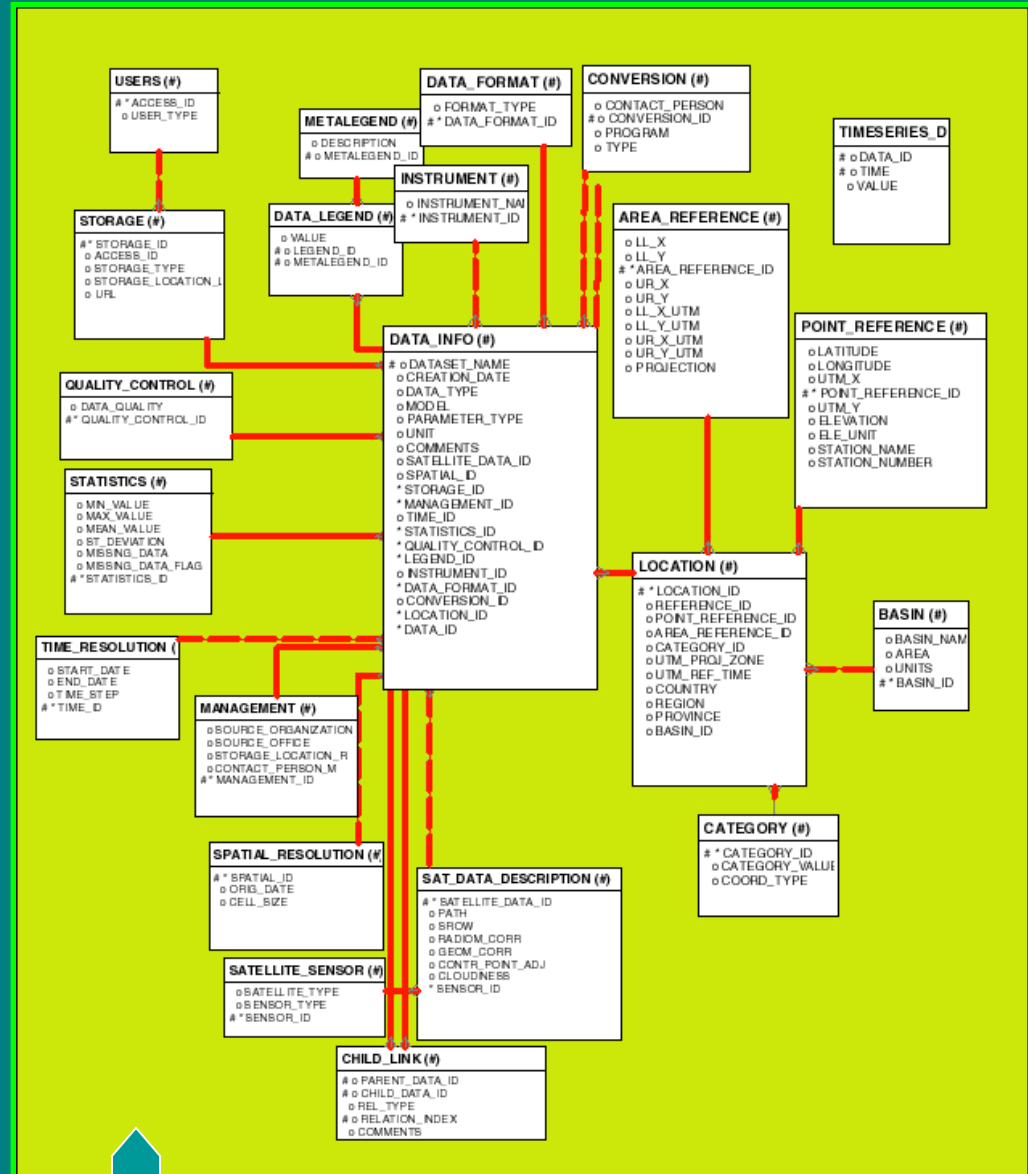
USERS (#)
# * ACCESS_ID
o USER_TYPE

DATA_FORMAT (#)
o FORMAT_TYPE
# * DATA_FORMAT_ID

CONVERSION (#)
o CONTACT_PERSON
# o CONVERSION_ID
o PROGRAM
o TYPE

TIMESERIES_D
# o DATA_ID
# o TIME
o VALUE

METALEGEND (#)
o DESCRIPTION
# o METALEGEND_ID

INSTRUMENT (#)
o INSTRUMENT_NAI
# * INSTRUMENT_ID

STORAGE (#)
# * STORAGE_ID
o ACCESS_ID
o STORAGE_TYPE
o STORAGE_LOCATION_I
o URL

DATA_LEGEND (#)
o VALUE
# o LEGEND_ID
# o METALEGEND_ID

AREA_REFERENCE (#)
o LL_X
o LL_Y
# * AREA_REFERENCE_ID
o UR_X
o UR_Y
o LL_X_UTM
o LL_Y_UTM
o UR_X_UTM
o UR_Y_UTM
o PROJECTION

POINT_REFERENCE (#)
o LATITUDE
o LONGITUDE
o UTM_X
# * POINT_REFERENCE_ID
o UTM_Y
o ELEVATION
o ELE_UNIT
o STATION_NAME
o STATION_NUMBER

DATA_INFO (#)
# o DATASET_NAME
o CREATION_DATE
o DATA_TYPE
o MODEL
o PARAMETER_TYPE
o UNIT
o COMMENTS
o SATELLITE_DATA_ID
o SPATIAL_ID
* STORAGE_ID
* MANAGEMENT_ID
o TIME_ID
* STATISTICS_ID
* QUALITY_CONTROL_ID
* LEGEND_ID
o INSTRUMENT_ID
* DATA_FORMAT_ID
o CONVERSION_ID
* LOCATION_ID
* DATA_ID

QUALITY_CONTROL (#)
o DATA_QUALITY
# * QUALITY_CONTROL_ID

STATISTICS (#)
o MIN_VALUE
o MAX_VALUE
o MEAN_VALUE
o ST_DEVIATION
o MISSING_DATA
o MISSING_DATA_FLAG
# * STATISTICS_ID

LOCATION (#)
# * LOCATION_ID
o REFERENCE_ID
o POINT_REFERENCE_ID
o AREA_REFERENCE_ID
o CATEGORY_ID
o UTM_PROJ_ZONE
o UTM_REF_TIME
o COUNTRY
o REGION
o PROVINCE
o BASIN_ID

BASIN (#)
o BASIN_NAM
o AREA
o UNITS
# * BASIN_ID

TIME_RESOLUTION (
o START_DATE
o END_DATE
o TIME_STEP
# * TIME_ID

MANAGEMENT (#)
o SOURCE_ORGANIZATION
o SOURCE_OFFICE
o STORAGE_LOCATION_R
o CONTACT_PERSON_M
# * MANAGEMENT_ID

CATEGORY (#)
# * CATEGORY_ID
o CATEGORY_VALUE
o COORD_TYPE

SPATIAL_RESOLUTION (#
# * SPATIAL_ID
o ORIG_DATE
o CELL_SIZE

SAT_DATA_DESCRIPTION (#)
# * SATELLITE_DATA_ID
o PATH
o SROW
o RADIOM_CORR
o GEOM_CORR
o CONTR_POINT_ADJ
o CLOUDINESS
* SENSOR_ID

SATELLITE_SENSOR (#)
o SATELLITE_TYPE
o SENSOR_TYPE
# * SENSOR_ID

CHILD_LINK (#)
# o PARENT_DATA_ID
# o CHILD_DATA_ID
o REL_TYPE
# o RELATION_INDEX
o COMMENTS